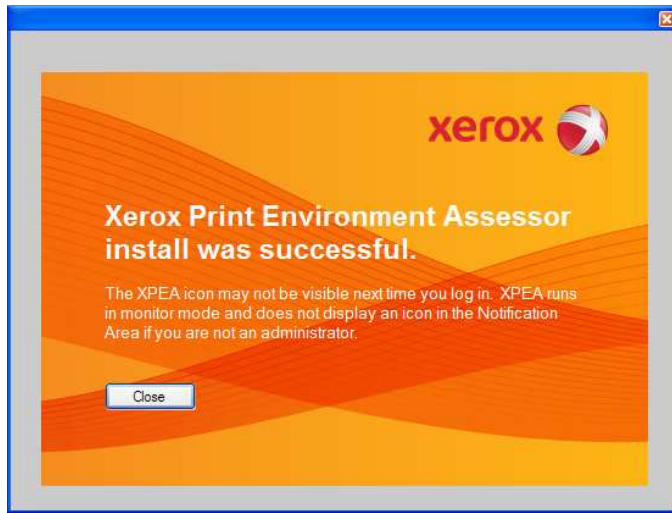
xerox

Xerox Print Environment Assessor install was successful.

The XPEA icon may not be visible next time you log in. XPEA runs in monitor mode and does not display an icon in the Notification Area if you are not an administrator.

Close